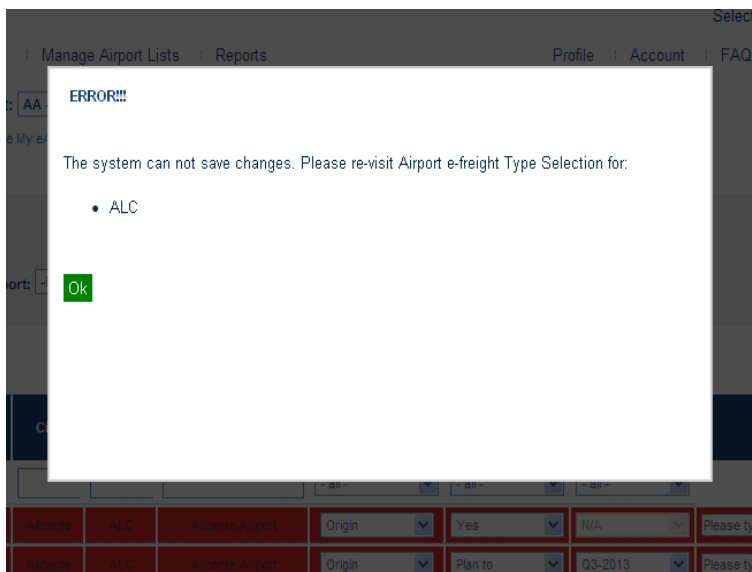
Selec

Manage Airport Lists | Reports

Profile | Account | FAQ

: AA

e My e

ort:

ERROR!!!

The system can not save changes. Please re-visit Airport e-freight Type Selection for:

• ALC

Ok

C

- all -

- all -

- all -

Alicante | ALC | Alicante Airport | Origin | Yes | N/A | Please ty

Alicante | ALC | Alicante Airport | Origin | Plan to | Q3-2013 | Please ty